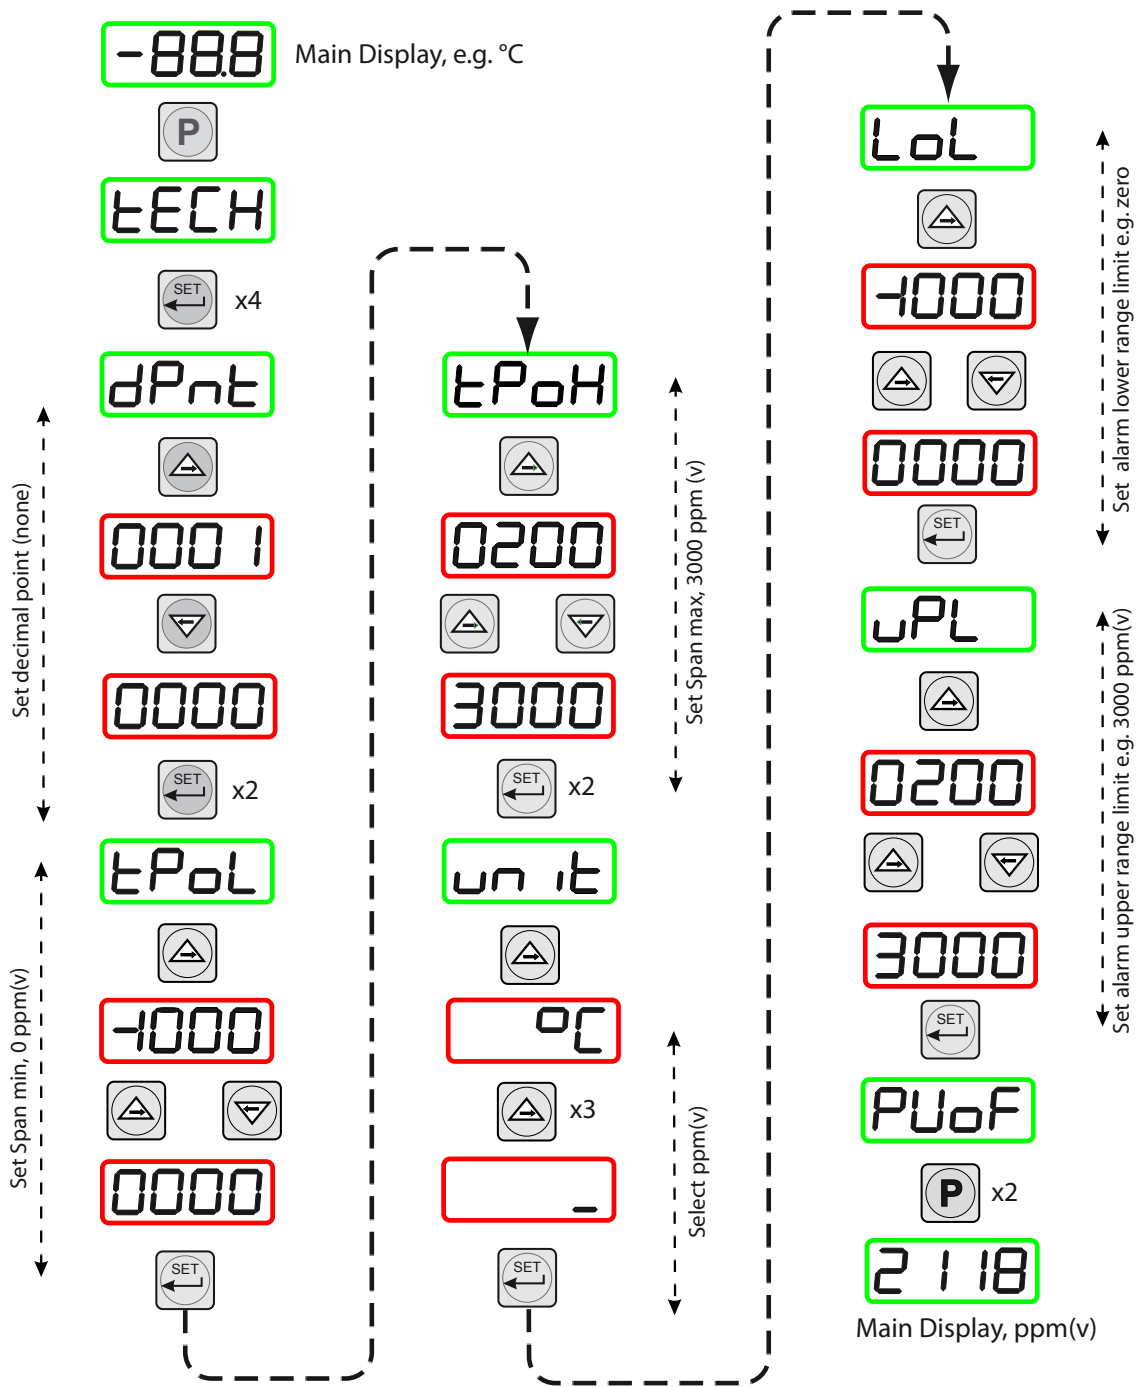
-88.8 Main Display, e.g. °C

P

tECH

SET x4

dPnt

0001

0000

SET x2

Set decimal point (none)

tPoL

-1000

0000

SET

Set Span min, 0 ppm(v)

tPoH

0200

3000

SET x2

Set Span max, 3000 ppm (v)

unit

°C

x3

_

SET

Select ppm(v)

LoL

-1000

0000

SET

Set alarm lower range limit e.g. zero

uPL

0200

3000

SET

Set alarm upper range limit e.g. 3000 ppm(v)

PUoF

P x2

2118

Main Display, ppm(v)